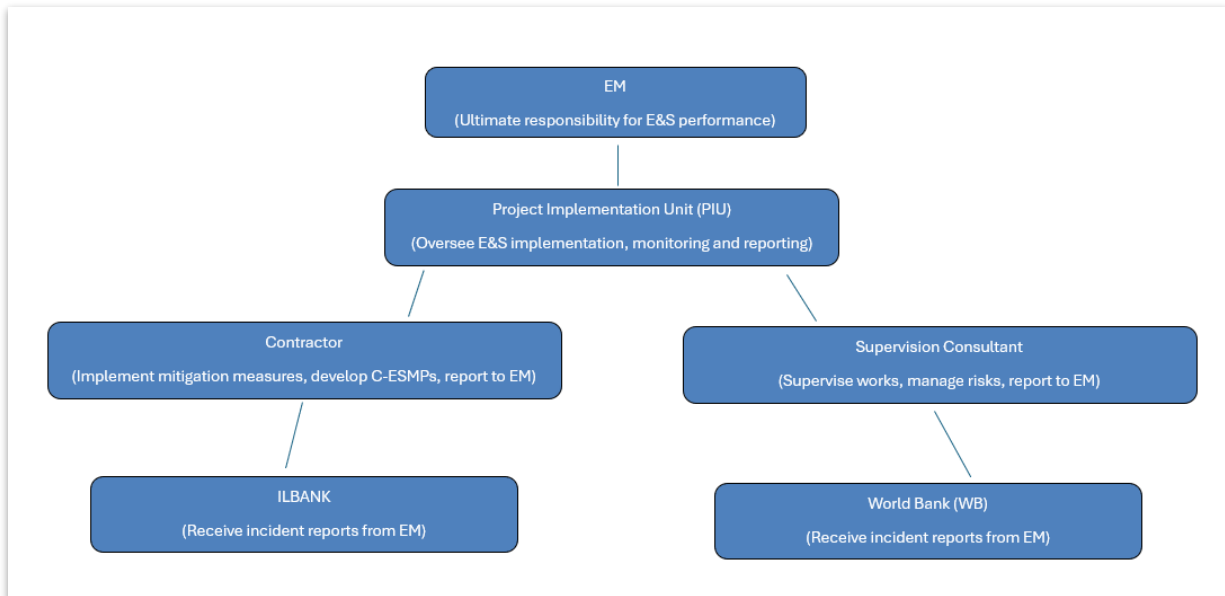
EM

(Ultimate responsibility for E&S performance)

Project Implementation Unit (PIU)

(Oversee E&S implementation, monitoring and reporting)

Contractor

(Implement mitigation measures, develop C-ESMPs, report to EM)

Supervision Consultant

(Supervise works, manage risks, report to EM)

ILBANK

(Receive incident reports from EM)

World Bank (WB)

(Receive incident reports from EM)